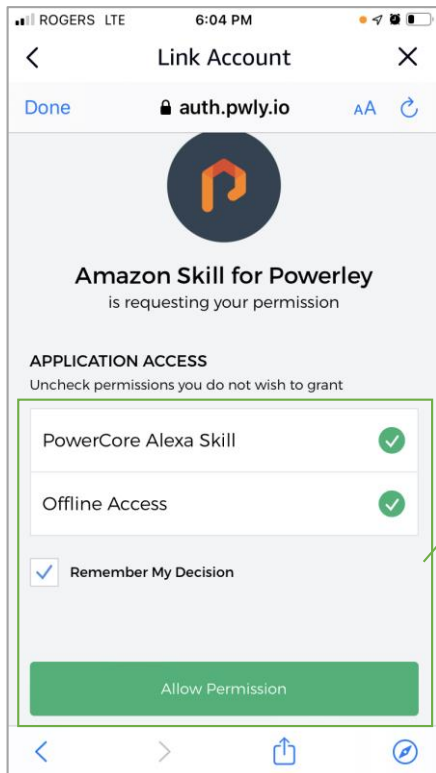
ROGERS LTE 6:04 PM

Link Account

Done auth.pwly.io AA

Amazon Skill for Powerley
is requesting your permission

APPLICATION ACCESS
Uncheck permissions you do not wish to grant

PowerCore Alexa Skill

Offline Access

Remember My Decision

Allow Permission